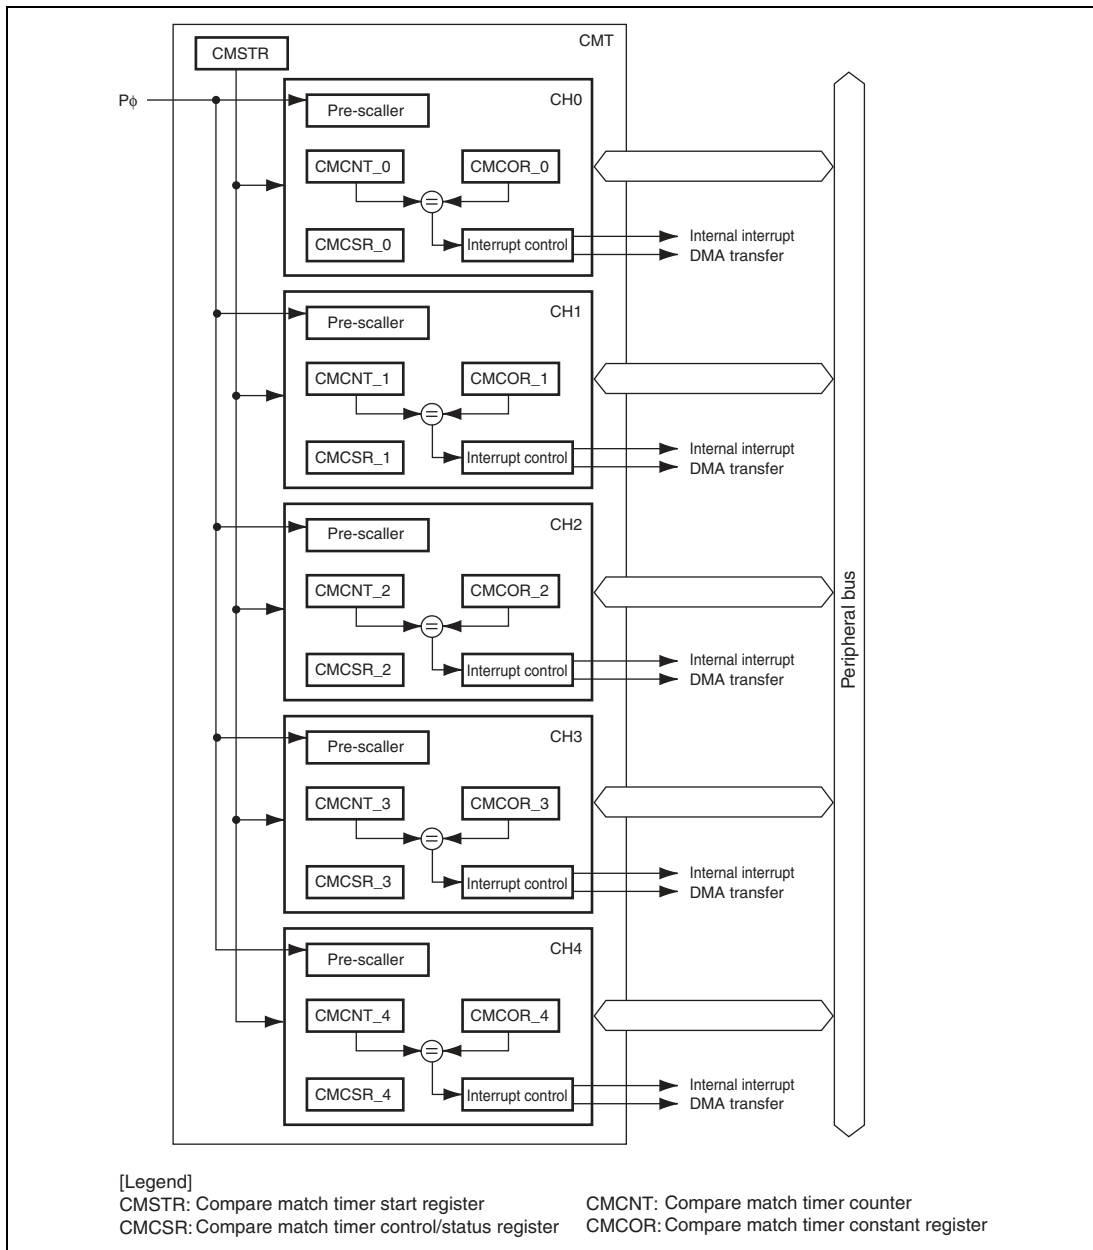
CMSTR

CMT

Pϕ

Pre-scaller

CH0

CMCNT_0

CMCOR_0

=

CMCSR_0

Interrupt control

Internal interrupt
DMA transfer

Pre-scaller

CH1

CMCNT_1

CMCOR_1

=

CMCSR_1

Interrupt control

Internal interrupt
DMA transfer

Pre-scaller

CH2

CMCNT_2

CMCOR_2

=

CMCSR_2

Interrupt control

Internal interrupt
DMA transfer

Peripheral bus

Pre-scaller

CH3

CMCNT_3

CMCOR_3

=

CMCSR_3

Interrupt control

Internal interrupt
DMA transfer

Pre-scaller

CH4

CMCNT_4

CMCOR_4

=

CMCSR_4

Interrupt control

Internal interrupt
DMA transfer

[Legend]
CMSTR: Compare match timer start register
CMCSR: Compare match timer control/status register

CMCNT: Compare match timer counter
CMCOR: Compare match timer constant register